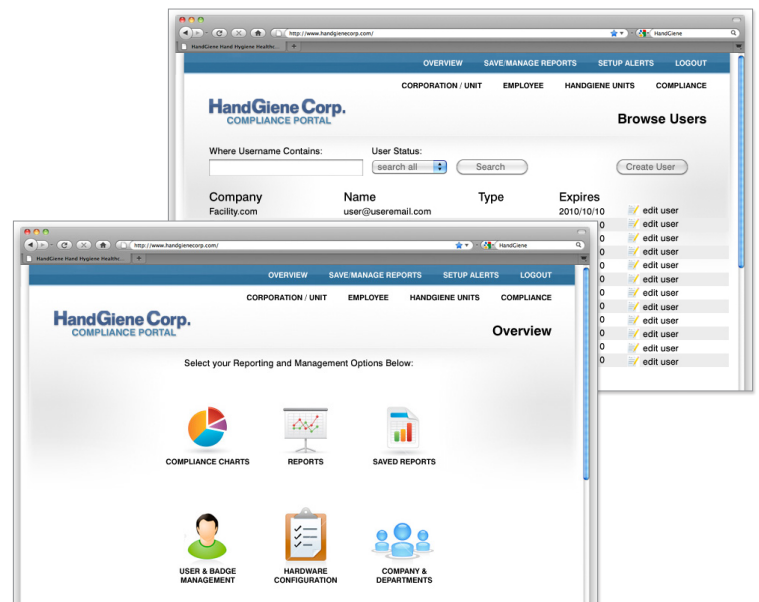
http://www.handgienecorp.com/

HandGiene

HandGiene Hand Hygiene Healthc...

OVERVIEW SAVE/MANAGE REPORTS SETUP ALERTS LOGOUT

CORPORATION / UNIT EMPLOYEE HANDGIENE UNITS COMPLIANCE

HandGiene Corp.
COMPLIANCE PORTAL

Browse Users

Where Username Contains:

User Status:

search all

Search

Create User

| Company | Name | Type | Expires | |
|---|---|---|---|---|
| Facility.com | user@useremail.com | | 2010/10/10 | edit user |
| | | | 0 | edit user |
| | | | 0 | edit user |
| | | | 0 | edit user |
| | | | 0 | edit user |
| | | | 0 | edit user |
| | | | 0 | edit user |
| | | | 0 | edit user |
| | | | 0 | edit user |
| | | | 0 | edit user |
| | | | 0 | edit user |
| | | | 0 | edit user |

http://www.handgienecorp.com/

HandGiene

HandGiene Hand Hygiene Healthc...

OVERVIEW SAVE/MANAGE REPORTS SETUP ALERTS LOGOUT

CORPORATION / UNIT EMPLOYEE HANDGIENE UNITS COMPLIANCE

HandGiene Corp.
COMPLIANCE PORTAL

Overview

Select your Reporting and Management Options Below:

COMPLIANCE CHARTS

REPORTS

SAVED REPORTS

USER & BADGE MANAGEMENT

HARDWARE CONFIGURATION

COMPANY & DEPARTMENTS